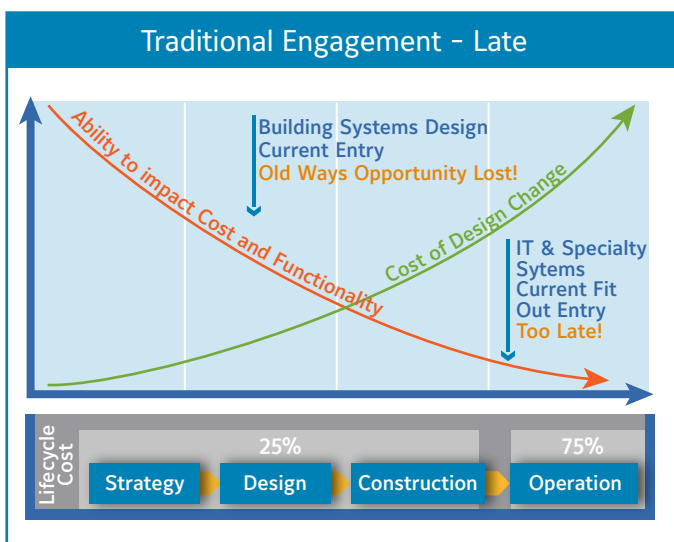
Traditional Engagement - Late

Ability to impact Cost and Functionality

Building Systems Design
Current Entry
Old Ways Opportunity Lost!

Cost of Design Change

IT & Specialty
Sytems
Current Fit
Out Entry
Too Late!

Lifecycle Cost

25%

75%

Strategy

Design

Construction

Operation